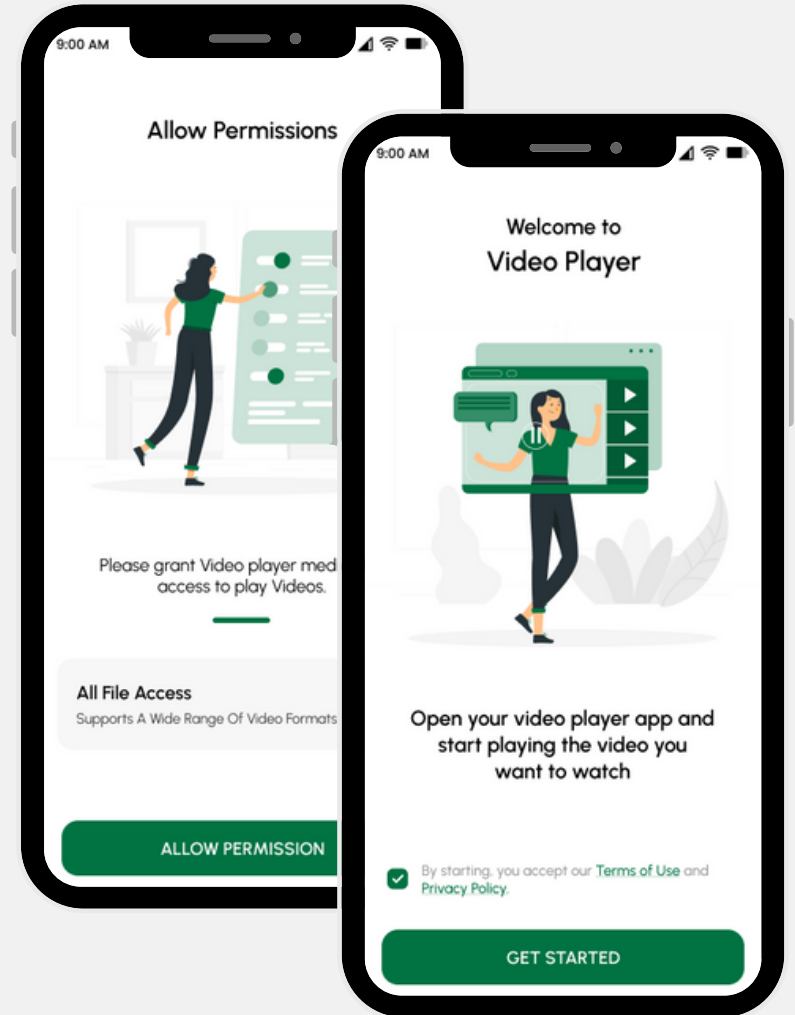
9:00 AM

Allow Permissions

Please grant Video player med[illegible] access to play Videos.

All File Access

Supports A Wide Range Of Video Formats

ALLOW PERMISSION

9:00 AM

Welcome to

Video Player

Open your video player app and start playing the video you want to watch

By starting, you accept our Terms of Use and Privacy Policy.

GET STARTED